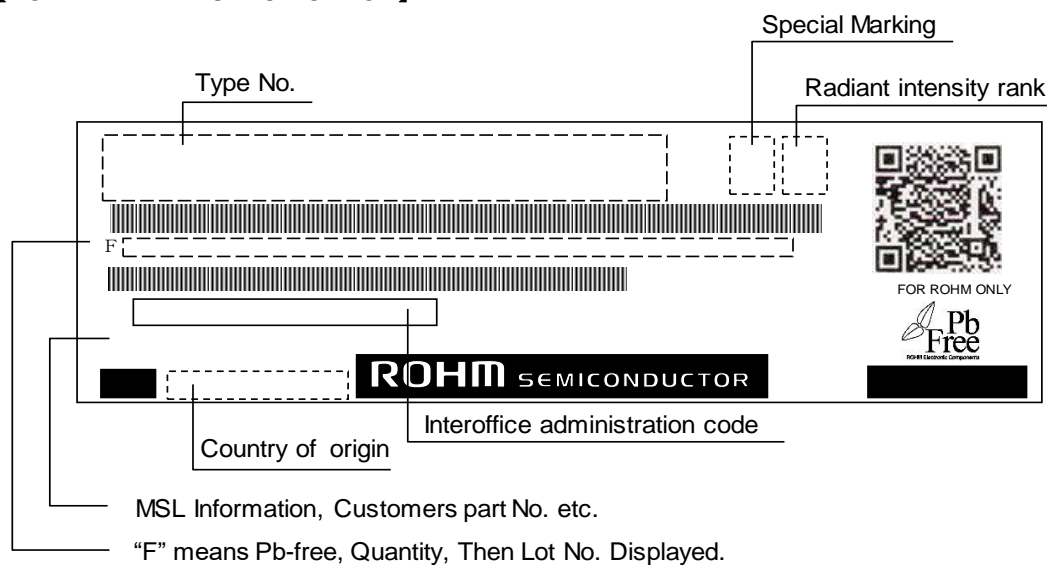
Special Marking

Type No.

Radiant intensity rank

F

FOR ROHM ONLY

Pb Free

ROHM Electronic Components

ROHM SEMICONDUCTOR

Interoffice administration code

Country of origin

MSL Information, Customers part No. etc.

"F" means Pb-free, Quantity, Then Lot No. Displayed.